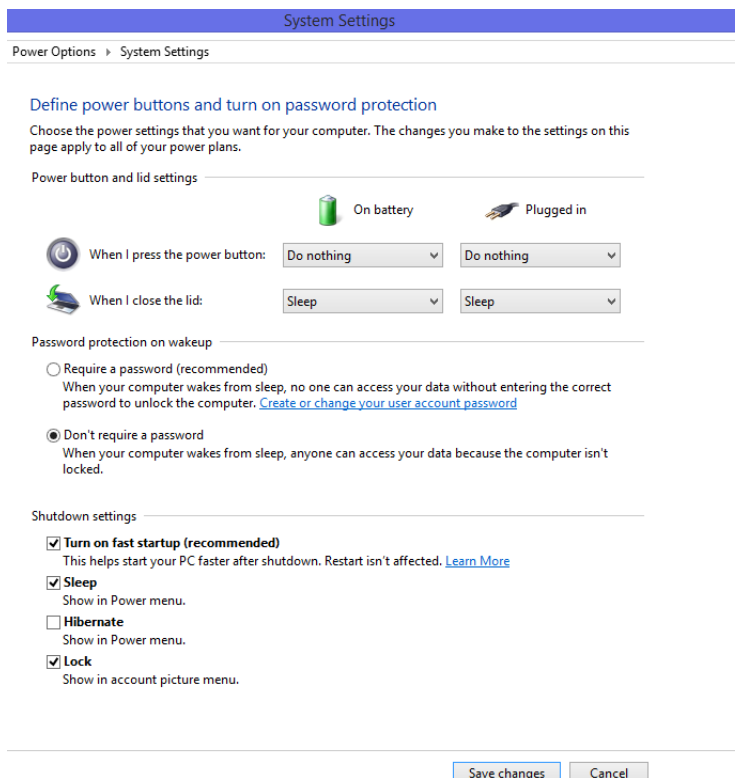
System Settings

Power Options ▸ System Settings

Define power buttons and turn on password protection

Choose the power settings that you want for your computer. The changes you make to the settings on this page apply to all of your power plans.

Power button and lid settings

On battery

Plugged in

When I press the power button: Do nothing Do nothing

When I close the lid: Sleep Sleep

Password protection on wakeup

Require a password (recommended)
When your computer wakes from sleep, no one can access your data without entering the correct password to unlock the computer. Create or change your user account password

Don't require a password
When your computer wakes from sleep, anyone can access your data because the computer isn't locked.

Shutdown settings

Turn on fast startup (recommended)
This helps start your PC faster after shutdown. Restart isn't affected. Learn More

Sleep
Show in Power menu.

Hibernate
Show in Power menu.

Lock
Show in account picture menu.

Save changes Cancel